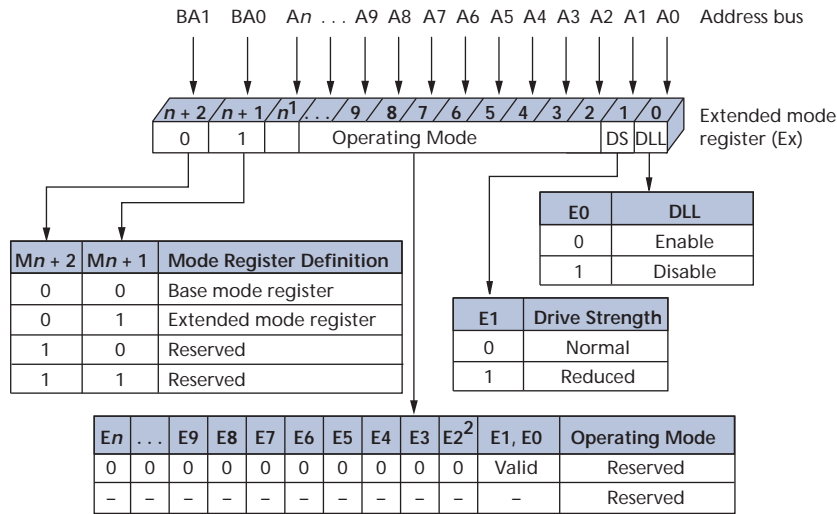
BA1 BA0 A$n$ . . . A9 A8 A7 A6 A5 A4 A3 A2 A1 A0 Address bus

$n+2$ | $n+1$ | $n^1$ | . . . | 9 | 8 | 7 | 6 | 5 | 4 | 3 | 2 | 1 | 0

0 | 1 | | Operating Mode | DS | DLL

Extended mode register (Ex)

| E0 | DLL |
|---|---|
| 0 | Enable |
| 1 | Disable |

| M$n+2$ | M$n+1$ | Mode Register Definition |
|---|---|---|
| 0 | 0 | Base mode register |
| 0 | 1 | Extended mode register |
| 1 | 0 | Reserved |
| 1 | 1 | Reserved |

| E1 | Drive Strength |
|---|---|
| 0 | Normal |
| 1 | Reduced |

| E$n$ | . . . | E9 | E8 | E7 | E6 | E5 | E4 | E3 | E2$^2$ | E1, E0 | Operating Mode |
|---|---|---|---|---|---|---|---|---|---|---|---|
| 0 | 0 | 0 | 0 | 0 | 0 | 0 | 0 | 0 | 0 | Valid | Reserved |
| – | – | – | – | – | – | – | – | – | – | – | Reserved |